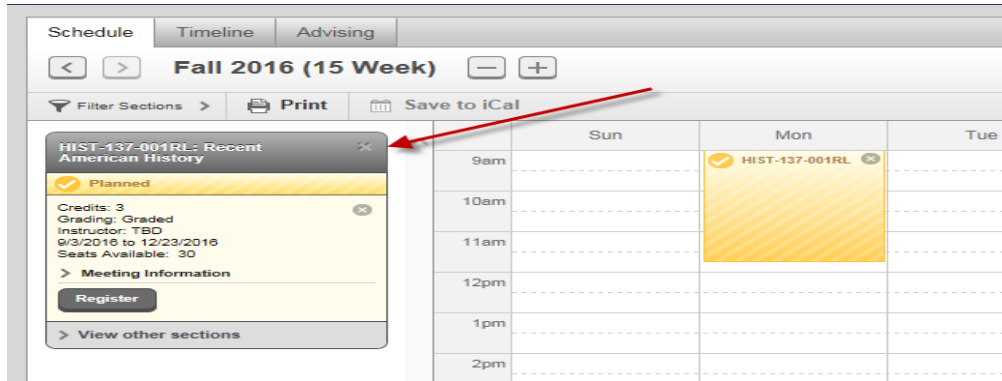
Schedule Timeline Advising

< > Fall 2016 (15 Week) — +

Filter Sections > Print Save to iCal

HIST-137-001RL: Recent American History

Planned

Credits: 3
Grading: Graded
Instructor: TBD
9/3/2016 to 12/23/2016
Seats Available: 30

> Meeting Information

Register

> View other sections

| | Sun | Mon | Tue |
|---|---|---|---|
| 9am | | HIST-137-001RL | |
| 10am | | | |
| 11am | | | |
| 12pm | | | |
| 1pm | | | |
| 2pm | | | |